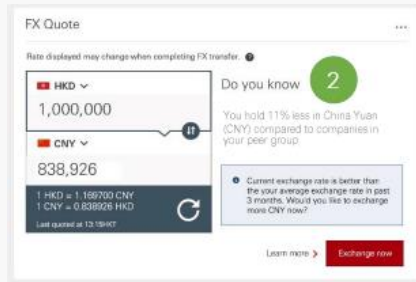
FX Quote

...

Rate displayed may change when completing FX transfer.

HKD

1,000,000

CNY

838,926

1 HKD = 1.169700 CNY
1 CNY = 0.838926 HKD

Last quoted at 13:15HKT

Do you know

2

You hold 11% less in China Yuan (CNY) compared to companies in your peer group.

Current exchange rate is better than the your average exchange rate in past 3 months. Would you like to exchange more CNY now?

Learn more

Exchange now